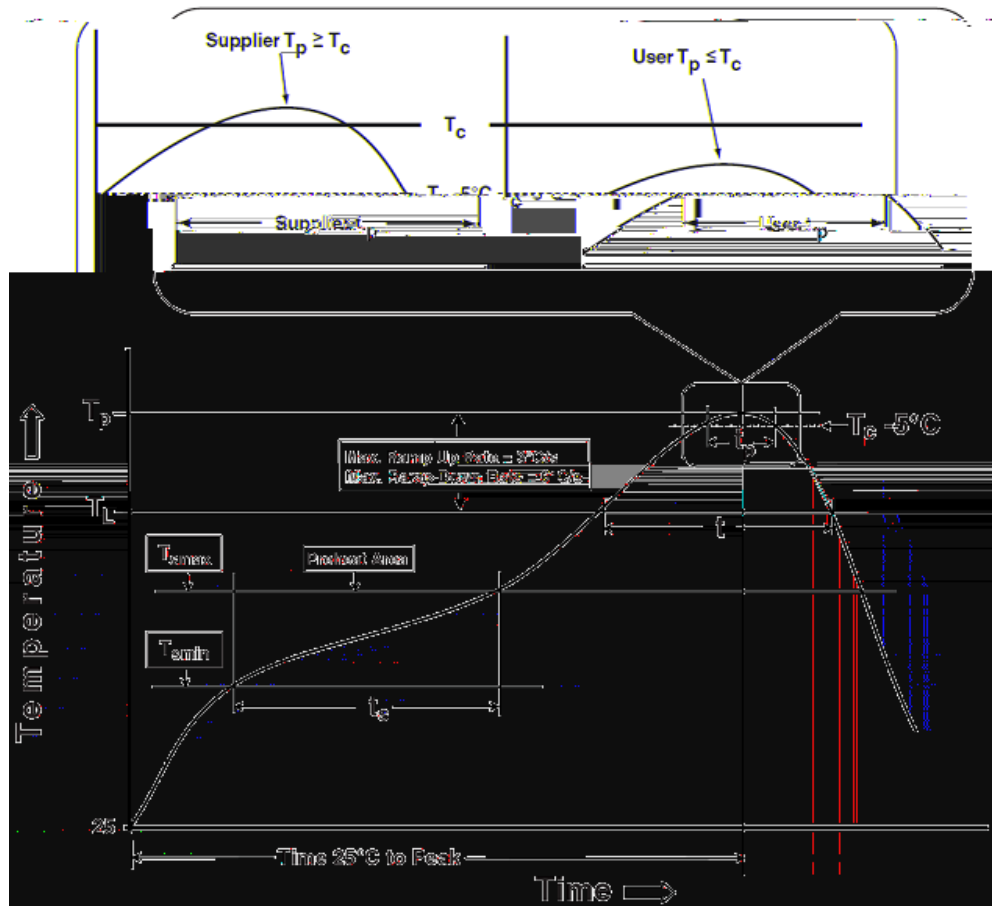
Supplier $T_p \geq T_c$

User $T_p \leq T_c$

$T_c$

$T_c$ -5°C

Supplier $t_p$

User $t_p$

$T_p$

$T_c$ -5°C

Max. Ramp Up Rate = 3°C/s
Max. Ramp-Down Rate = 6°C/s

$t_p$

$T_L$

$t$

$T_{smax}$

Preheat Area

$T_{smin}$

$t_s$

Temperature

25

Time 25°C to Peak

Time